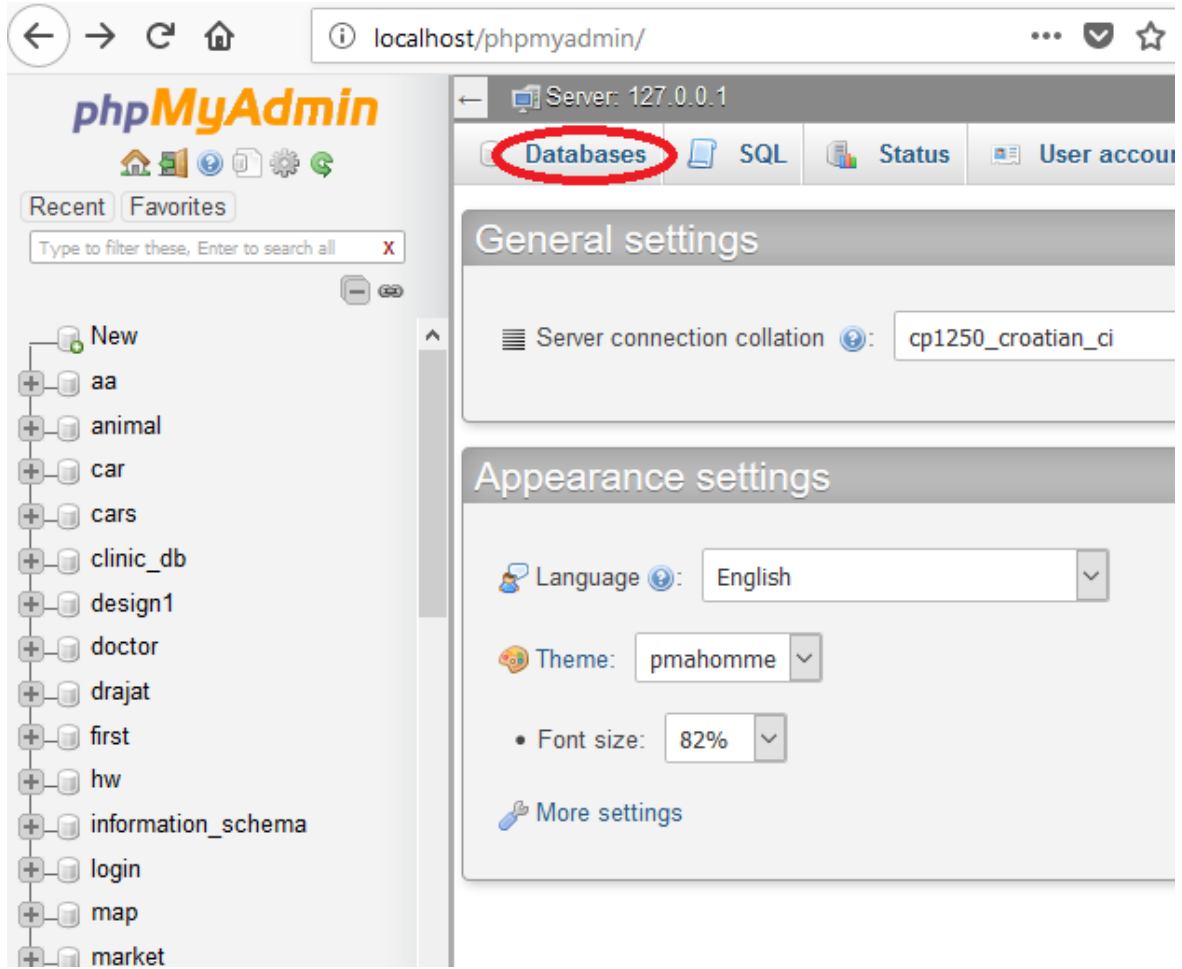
localhost/phpmyadmin/

phpMyAdmin

Recent Favorites

Type to filter these, Enter to search all X

New
aa
animal
car
cars
clinic_db
design1
doctor
drajat
first
hw
information_schema
login
map
market

Server: 127.0.0.1

Databases SQL Status User accou

General settings

Server connection collation: cp1250_croatian_ci

Appearance settings

Language: English

Theme: pmahomme

Font size: 82%

More settings